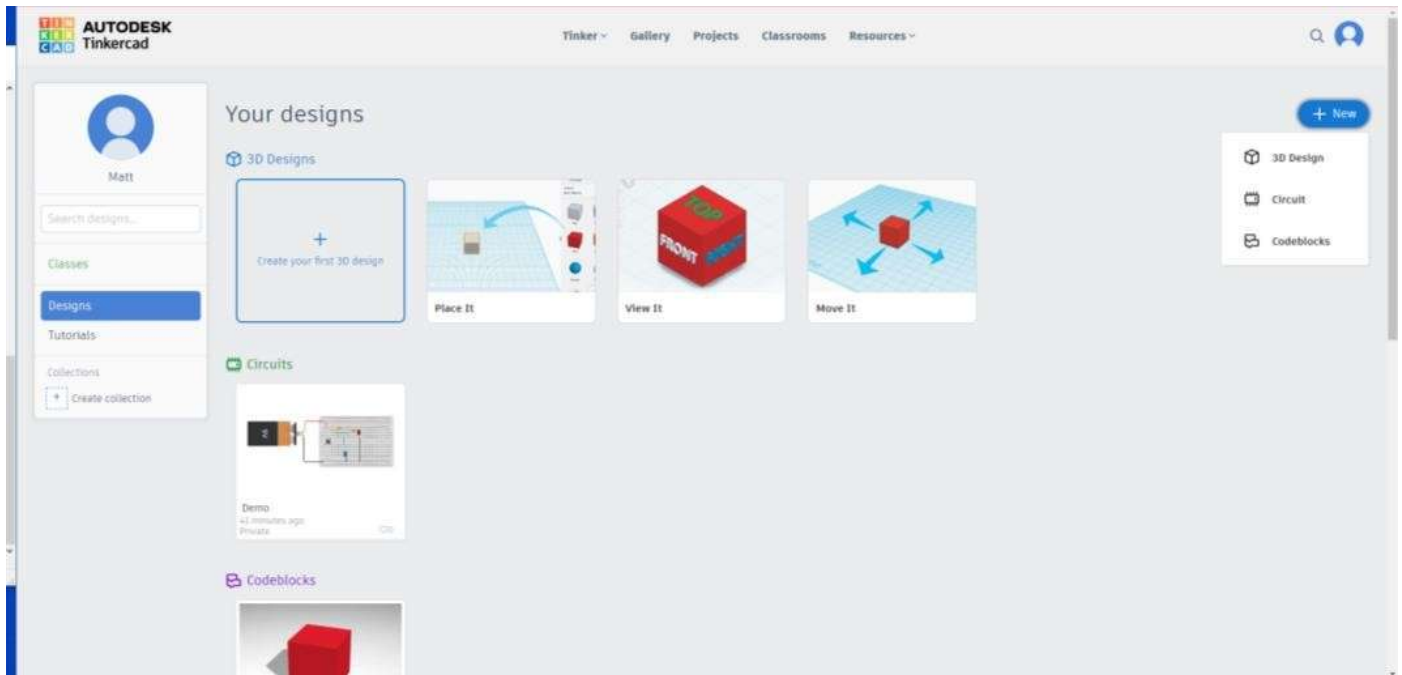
TIN KER CAD AUTODESK Tinkercad

Tinker Gallery Projects Classrooms Resources

+ New

3D Design
Circuit
Codeblocks

Matt

Search designs...

Classes

Designs

Tutorials

Collections

+ Create collection

Your designs

3D Designs

+ Create your first 3D design

Place It

TOP FRONT RIGHT

View It

Move It

Circuits

Demo
41 minutes ago
Private

Codeblocks